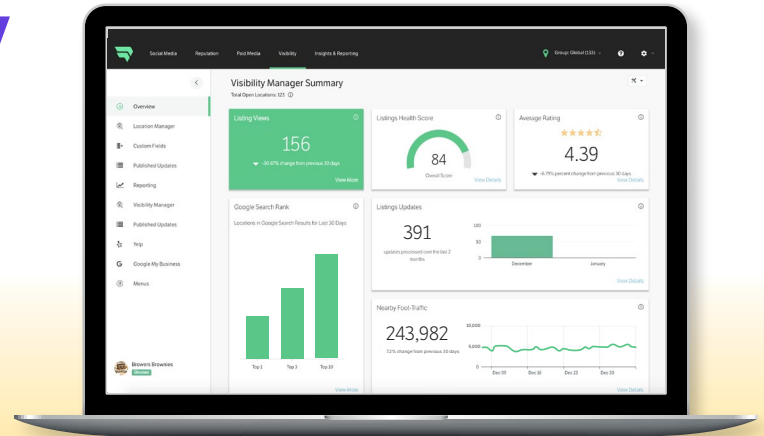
Social Media Reputation Paid Media Visibility Insights & Reporting

Group: Global (131)

Overview
Location Manager
Custom Fields
Published Updates
Reporting
Visibility Manager
Published Updates
Yelp
Google My Business
Menus

Browns Brownies
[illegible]

Visibility Manager Summary
Total Open Locations: 121

Listing Views
156
-30.67% change from previous 30 days
View More

Listings Health Score
84
Overall Score
View Details

Average Rating
4.39
-6.79% percent change from previous 30 days
View Details

Google Search Rank
Locations in Google Search Results for Last 30 Days
Top 1
Top 3
Top 10
View More

Listings Updates
391
updates processed over the last 2 months
100
50
0
December
January
View Details

Nearby Foot-Traffic
243,982
7.2% change from previous 30 days
10,000
5,000
0
Dec 10
Dec 16
Dec 22
Dec 28
View Details